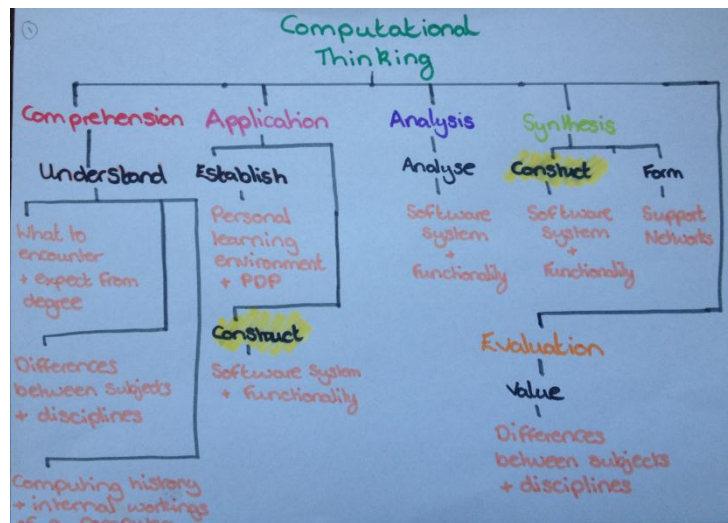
①

Computational Thinking

Comprehension

Understand

What to encounter + expect from degree

Differences between subjects + disciplines

Computing history + internal workings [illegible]

Application

Establish

Personal learning environment + PDP

Construct

Software System + Functionality

Analysis

Analyse

Software System + Functionality

Synthesis

Construct

Software System + Functionality

Form

Support Networks

Evaluation

Value

Differences between subjects + disciplines